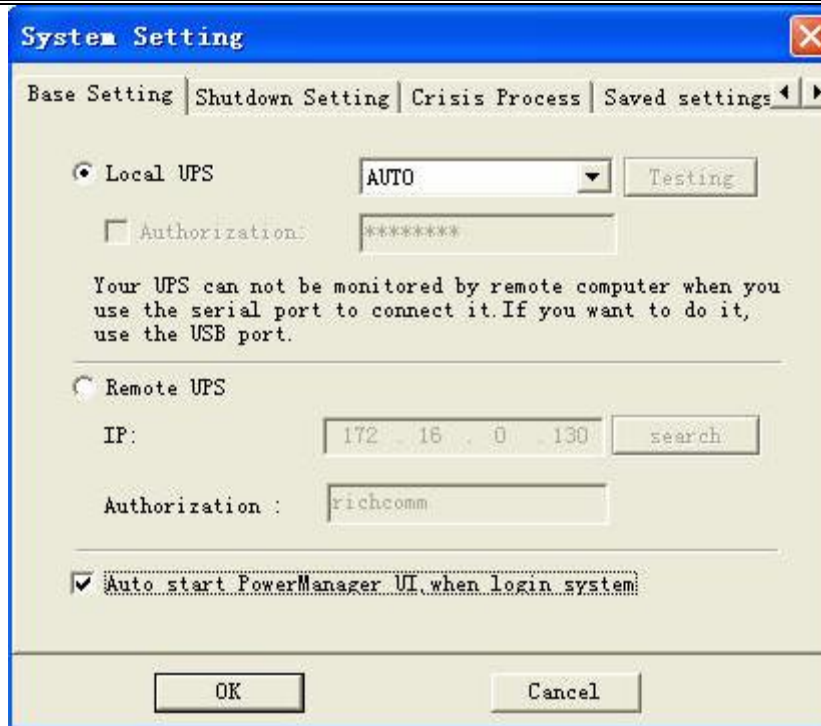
System Setting

Base Setting | Shutdown Setting | Crisis Process | Saved settings

Local UPS
AUTO
Testing
Authorization:
********

Your UPS can not be monitored by remote computer when you use the serial port to connect it.If you want to do it, use the USB port.

Remote UPS
IP:
172 . 16 . 0 . 130
search
Authorization :
richcomm

Auto start PowerManager UI,when login system

OK
Cancel